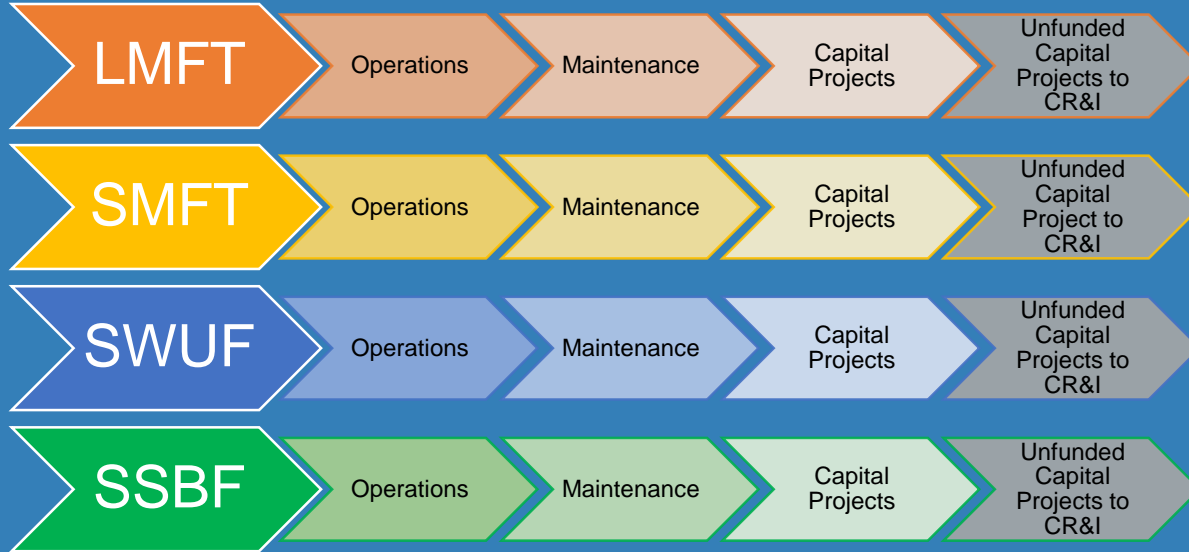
LMFT
Operations
Maintenance
Capital Projects
Unfunded Capital Projects to CR&I

SMFT
Operations
Maintenance
Capital Projects
Unfunded Capital Project to CR&I

SWUF
Operations
Maintenance
Capital Projects
Unfunded Capital Projects to CR&I

SSBF
Operations
Maintenance
Capital Projects
Unfunded Capital Projects to CR&I